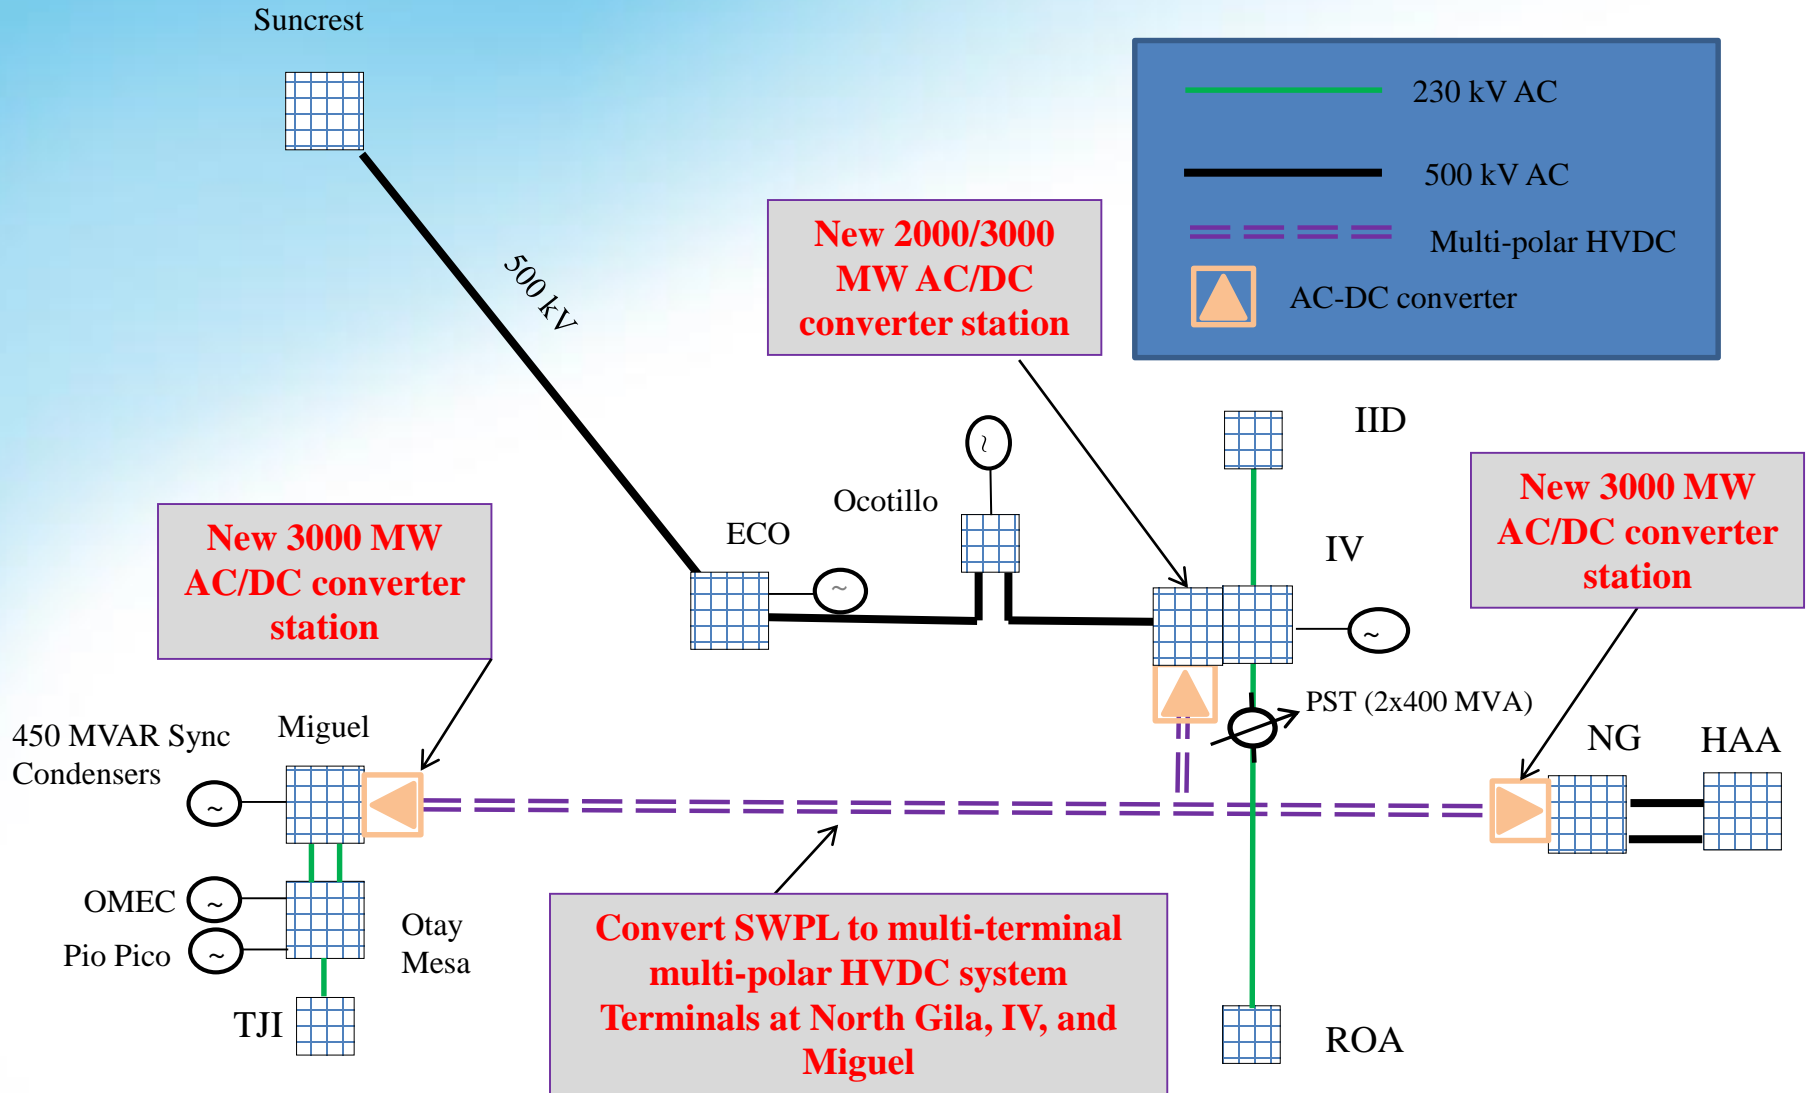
Suncrest

500 kV

New 2000/3000 MW AC/DC converter station

230 kV AC

500 kV AC

Multi-polar HVDC

AC-DC converter

IID

Ocotillo

ECO

IV

New 3000 MW AC/DC converter station

New 3000 MW AC/DC converter station

PST (2x400 MVA)

450 MVAR Sync Condensers

Miguel

NG

HAA

OMEC

Pio Pico

Otay Mesa

TJI

Convert SWPL to multi-terminal multi-polar HVDC system Terminals at North Gila, IV, and Miguel

ROA